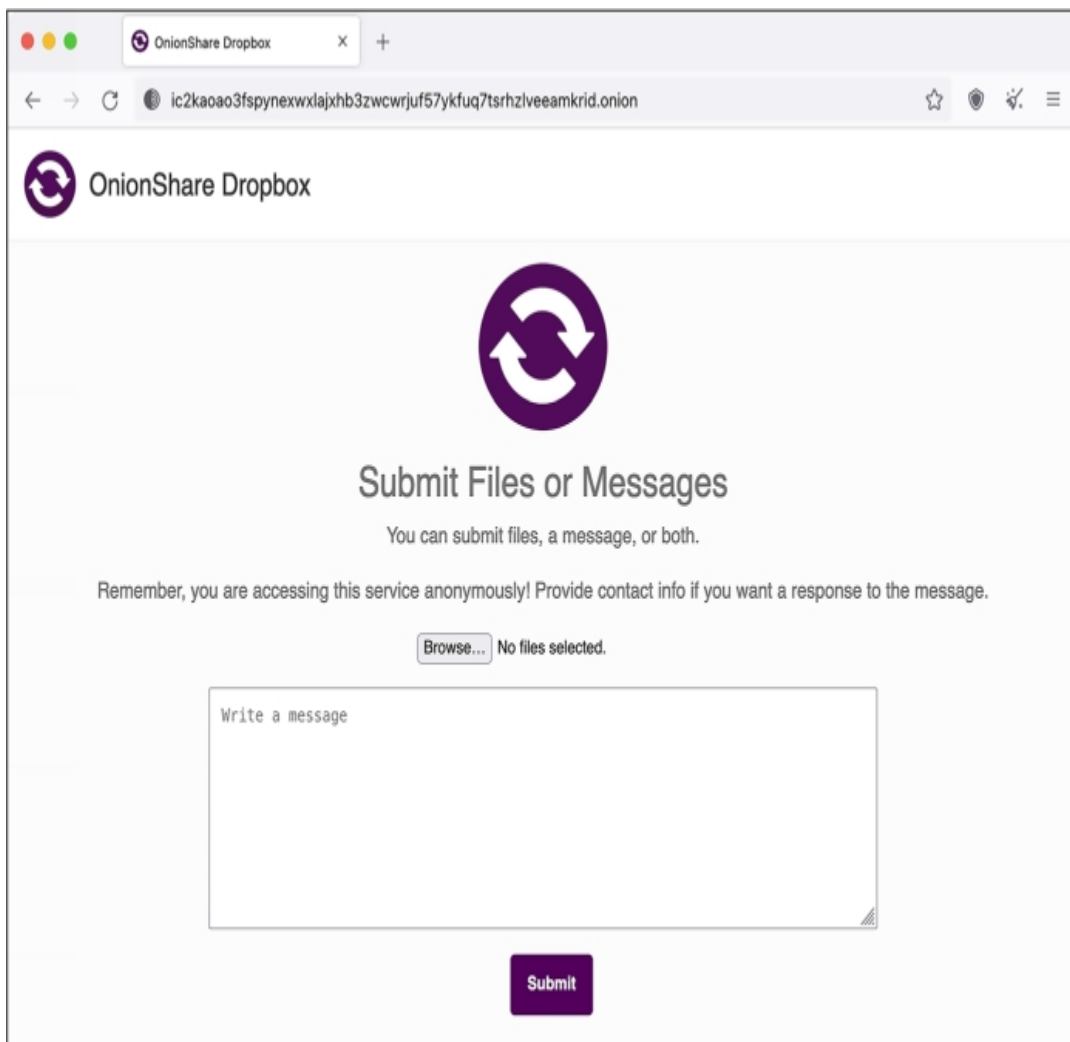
OnionShare Dropbox ×

ic2kaoao3fspynexwxlajxhb3zwcwrjuf57ykfuq7tsrhzlveeamkrid.onion

OnionShare Dropbox

Submit Files or Messages

You can submit files, a message, or both.

Remember, you are accessing this service anonymously! Provide contact info if you want a response to the message.

Browse... No files selected.

Write a message

Submit